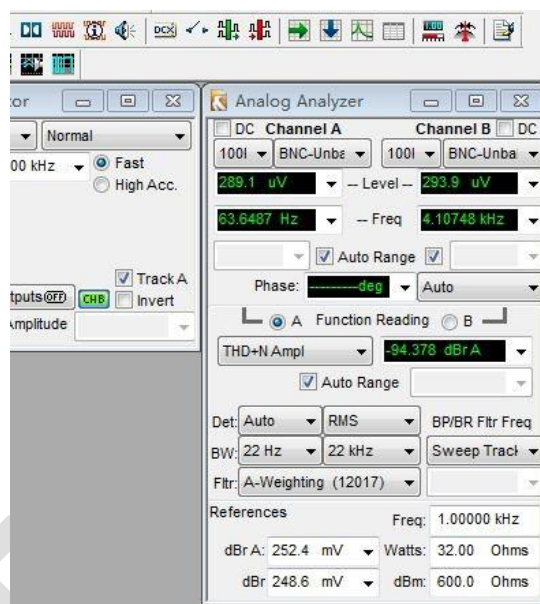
tor
Normal
00 kHz
Fast
High Acc.
Track A
tputs OFF
CHB
Invert
Amplitude

Analog Analyzer
DC Channel A
Channel B DC
100 BNC-Unba
100 BNC-Unba
289.1 uV
-- Level --
293.9 uV
63.6487 Hz
-- Freq
4.10748 kHz
Auto Range
Phase:
--------deg
Auto
A Function Reading B
THD+N Ampl
-94.378 dBr A
Auto Range
Det: Auto
RMS
BP/BR Fltr Freq
BW: 22 Hz
22 kHz
Sweep Track
Fltr: A-Weighting (12017)
References
Freq: 1.00000 kHz
dBr A: 252.4 mV
Watts: 32.00 Ohms
dBr 248.6 mV
dBm: 600.0 Ohms